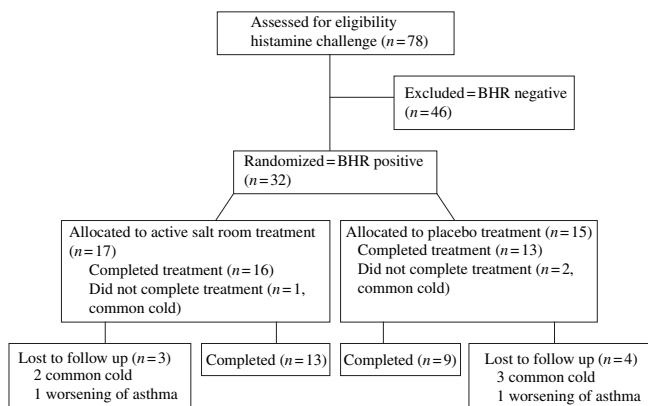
Assessed for eligibility histamine challenge ($n=78$)

Excluded = BHR negative ($n=46$)

Randomized = BHR positive ($n=32$)

Allocated to active salt room treatment ($n=17$)
Completed treatment ($n=16$)
Did not complete treatment ($n=1$, common cold)

Allocated to placebo treatment ($n=15$)
Completed treatment ($n=13$)
Did not complete treatment ($n=2$, common cold)

Lost to follow up ($n=3$)
2 common cold
1 worsening of asthma

Completed ($n=13$)

Completed ($n=9$)

Lost to follow up ($n=4$)
3 common cold
1 worsening of asthma